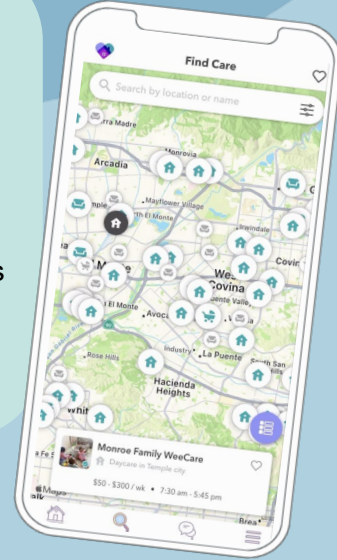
Find Care

Search by location or name

Sierra Madre
Monrovia
Arcadia
Mayflower Village
North El Monte
El Monte
West Covina
Irwindale
Covina
Valinda
South El Monte
Avocado Heights
Industry
La Puente
South San Jose Hills
Rose Hills
Hacienda Heights
Whittier
La Fe

Monroe Family WeeCare
Daycare in Temple city
$50 - $300 / wk • 7:30 am - 5:45 pm

Maps
Brea